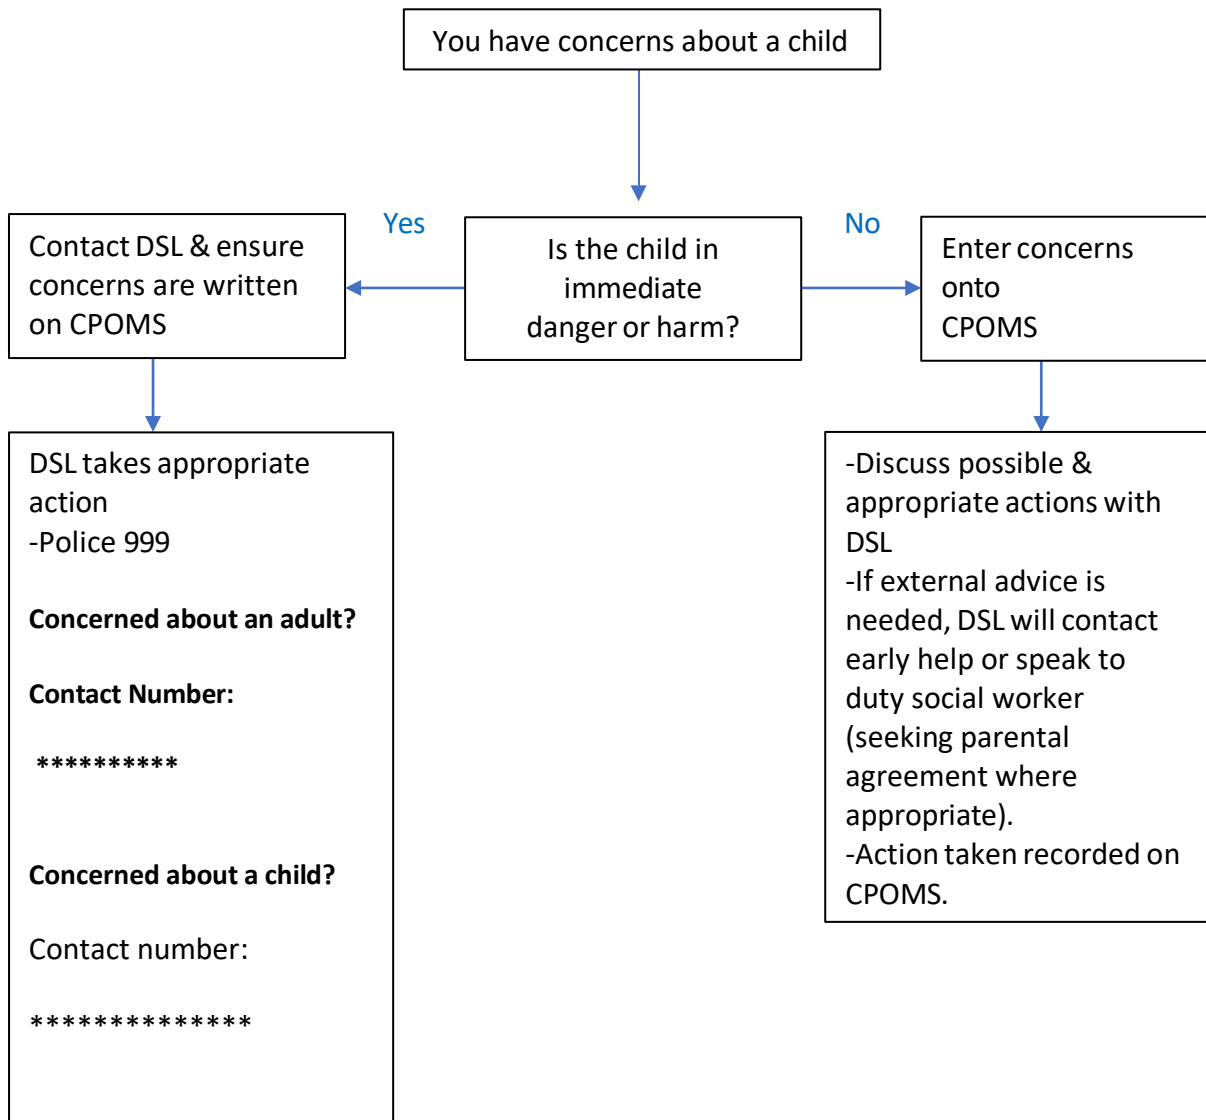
You have concerns about a child

Yes

No

Contact DSL & ensure concerns are written on CPOMS

Is the child in immediate danger or harm?

Enter concerns onto CPOMS

DSL takes appropriate action
-Police 999

**Concerned about an adult?**

**Contact Number:**

**\*\*\*\*\*\*\*\*\*\***

**Concerned about a child?**

Contact number:

\*\*\*\*\*\*\*\*\*\*\*\*\*\*

-Discuss possible & appropriate actions with DSL
-If external advice is needed, DSL will contact early help or speak to duty social worker (seeking parental agreement where appropriate).
-Action taken recorded on CPOMS.